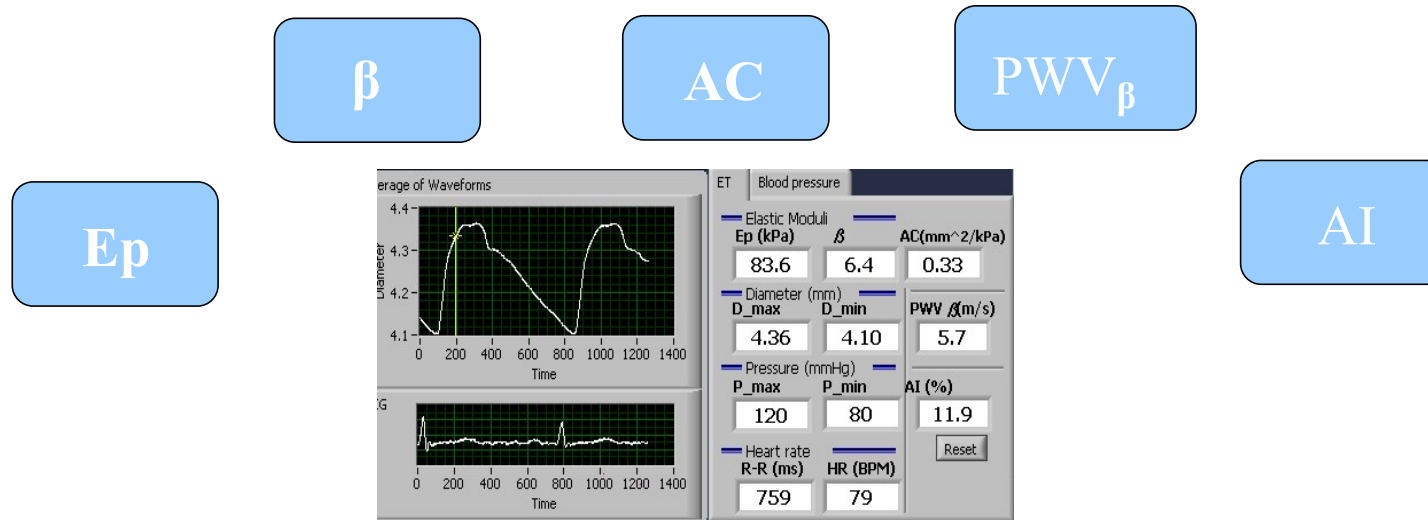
β

AC

$PWV_{\beta}$

Ep

AI

erage of Waveforms

4.4
4.3
4.2
4.1
Diameter
0 200 400 600 800 1000 1200 1400
Time

G
0 200 400 600 800 1000 1200 1400
Time

ET | Blood pressure

Elastic Moduli
Ep (kPa) | β | AC(mm^2/kPa)
83.6 | 6.4 | 0.33

Diameter (mm)
D_max | D_min
4.36 | 4.10

PWV β(m/s)
5.7

Pressure (mmHg)
P_max | P_min
120 | 80

AI (%)
11.9

Reset

Heart rate
R-R (ms) | HR (BPM)
759 | 79